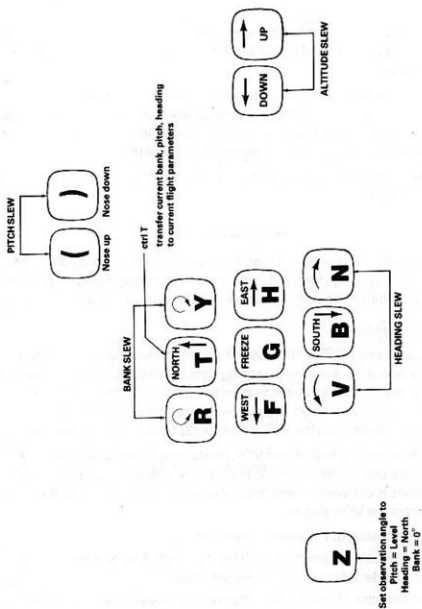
PITCH SLEW

(
Nose up

)
Nose down

ctrl T
transfer current bank, pitch, heading to current flight parameters

BANK SLEW

R

NORTH
T

Y

WEST
F

FREEZE
G

EAST
H

V

SOUTH
B

N

HEADING SLEW

DOWN

UP

ALTITUDE SLEW

Z

Set observation angle to
Pitch = Level
Heading = North
Bank = 0°